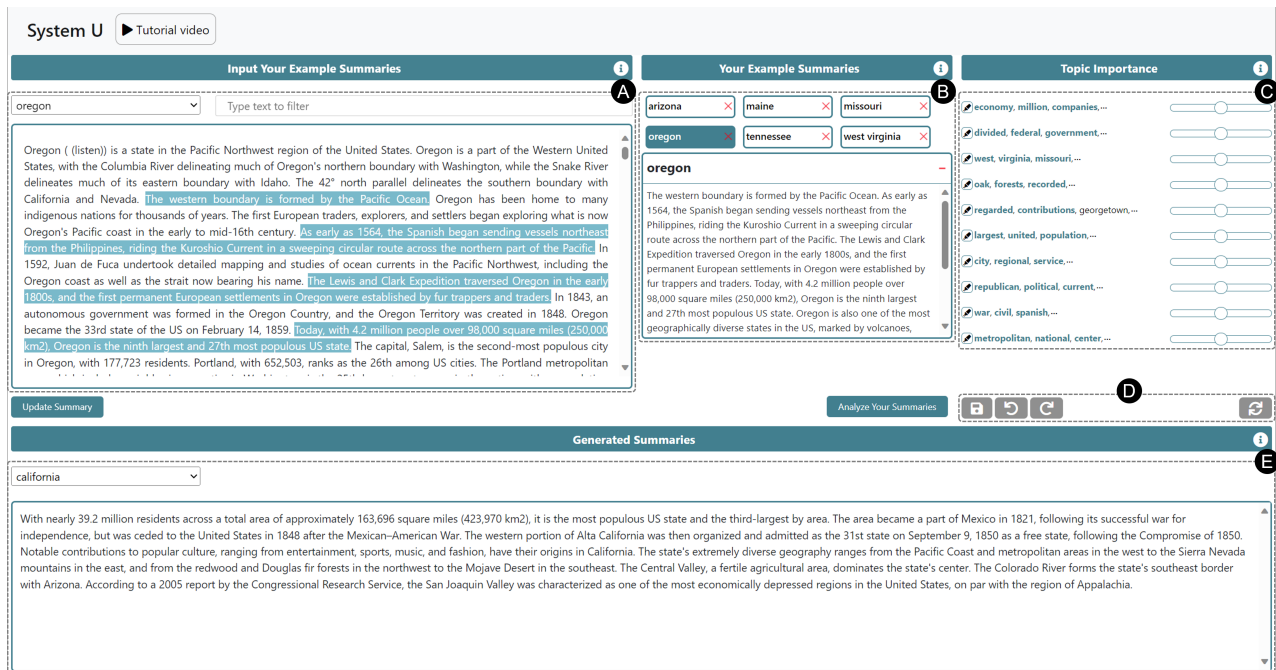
System U ▶ Tutorial video

Input Your Example Summaries

A

oregon

Type text to filter

Oregon ( (listen)) is a state in the Pacific Northwest region of the United States. Oregon is a part of the Western United States, with the Columbia River delineating much of Oregon's northern boundary with Washington, while the Snake River delineates much of its eastern boundary with Idaho. The 42° north parallel delineates the southern boundary with California and Nevada. The western boundary is formed by the Pacific Ocean. Oregon has been home to many indigenous nations for thousands of years. The first European traders, explorers, and settlers began exploring what is now Oregon's Pacific coast in the early to mid-16th century. As early as 1564, the Spanish began sending vessels northeast from the Philippines, riding the Kuroshio Current in a sweeping circular route across the northern part of the Pacific. In 1592, Juan de Fuca undertook detailed mapping and studies of ocean currents in the Pacific Northwest, including the Oregon coast as well as the strait now bearing his name. The Lewis and Clark Expedition traversed Oregon in the early 1800s, and the first permanent European settlements in Oregon were established by fur trappers and traders. In 1843, an autonomous government was formed in the Oregon Country, and the Oregon Territory was created in 1848. Oregon became the 33rd state of the US on February 14, 1859. Today, with 4.2 million people over 98,000 square miles (250,000 km2), Oregon is the ninth largest and 27th most populous US state. The capital, Salem, is the second-most populous city in Oregon, with 177,723 residents. Portland, with 652,503, ranks as the 26th among US cities. The Portland metropolitan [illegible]

Update Summary

Your Example Summaries

B

arizona
maine
missouri
oregon
tennessee
west virginia

oregon

The western boundary is formed by the Pacific Ocean. As early as 1564, the Spanish began sending vessels northeast from the Philippines, riding the Kuroshio Current in a sweeping circular route across the northern part of the Pacific. The Lewis and Clark Expedition traversed Oregon in the early 1800s, and the first permanent European settlements in Oregon were established by fur trappers and traders. Today, with 4.2 million people over 98,000 square miles (250,000 km2), Oregon is the ninth largest and 27th most populous US state. Oregon is also one of the most geographically diverse states in the US, marked by volcanoes,

Analyze Your Summaries

Topic Importance

C

economy, million, companies, ...
divided, federal, government, ...
west, virginia, missouri, ...
oak, forests, recorded, ...
regarded, contributions, georgetown, ...
largest, united, population, ...
city, regional, service, ...
republican, political, current, ...
war, civil, spanish, ...
metropolitan, national, center, ...

D

Generated Summaries

E

california

With nearly 39.2 million residents across a total area of approximately 163,696 square miles (423,970 km2), it is the most populous US state and the third-largest by area. The area became a part of Mexico in 1821, following its successful war for independence, but was ceded to the United States in 1848 after the Mexican–American War. The western portion of Alta California was then organized and admitted as the 31st state on September 9, 1850 as a free state, following the Compromise of 1850. Notable contributions to popular culture, ranging from entertainment, sports, music, and fashion, have their origins in California. The state's extremely diverse geography ranges from the Pacific Coast and metropolitan areas in the west to the Sierra Nevada mountains in the east, and from the redwood and Douglas fir forests in the northwest to the Mojave Desert in the southeast. The Central Valley, a fertile agricultural area, dominates the state's center. The Colorado River forms the state's southeast border with Arizona. According to a 2005 report by the Congressional Research Service, the San Joaquin Valley was characterized as one of the most economically depressed regions in the United States, on par with the region of Appalachia.